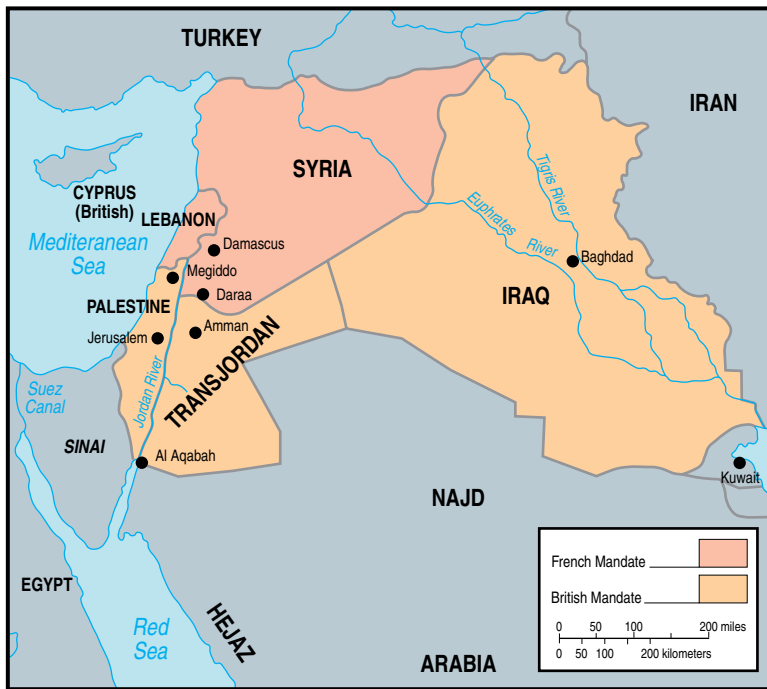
TURKEY

IRAN

SYRIA

CYPRUS (British)

LEBANON

Mediteranean Sea

Damascus

Megiddo

Daraa

PALESTINE

Amman

Jerusalem

Tigris River

Euphrates River

Baghdad

IRAQ

TRANSJORDAN

Jordan River

Suez Canal

SINAI

Al Aqabah

Kuwait

NAJD

EGYPT

Red Sea

HEJAZ

ARABIA

French Mandate

British Mandate

0 50 100 200 miles

0 50 100 200 kilometers